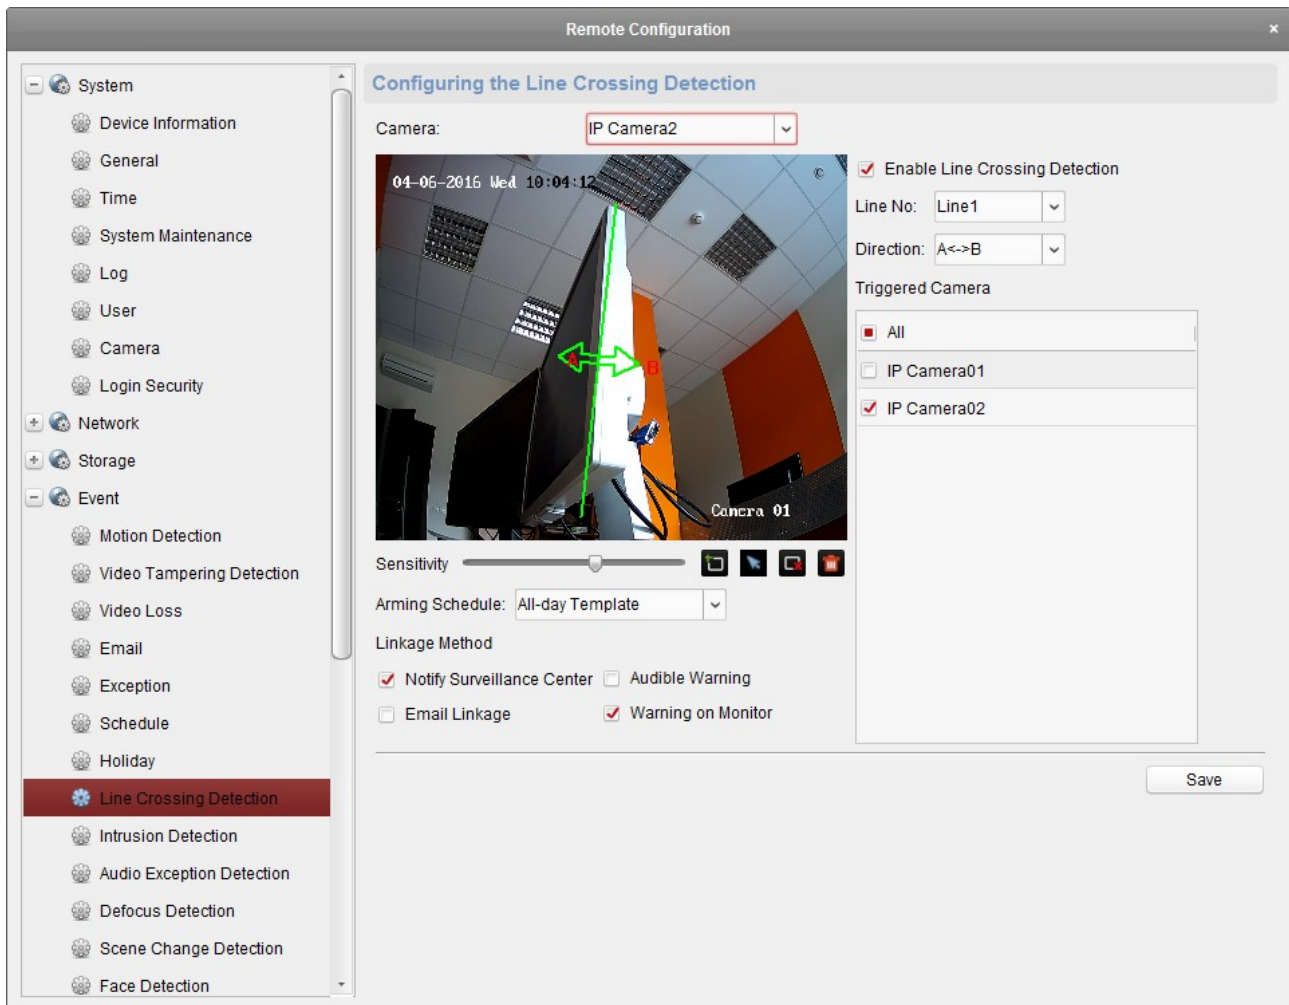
Remote Configuration

×

System
Device Information
General
Time
System Maintenance
Log
User
Camera
Login Security
Network
Storage
Event
Motion Detection
Video Tampering Detection
Video Loss
Email
Exception
Schedule
Holiday
Line Crossing Detection
Intrusion Detection
Audio Exception Detection
Defocus Detection
Scene Change Detection
Face Detection

Configuring the Line Crossing Detection

Camera: IP Camera2

04-06-2016 Wed 10:04:12

A

B

Camera 01

Enable Line Crossing Detection

Line No: Line1

Direction: A<->B

Triggered Camera

All

IP Camera01

IP Camera02

Sensitivity

Arming Schedule: All-day Template

Linkage Method

Notify Surveillance Center

Audible Warning

Email Linkage

Warning on Monitor

Save